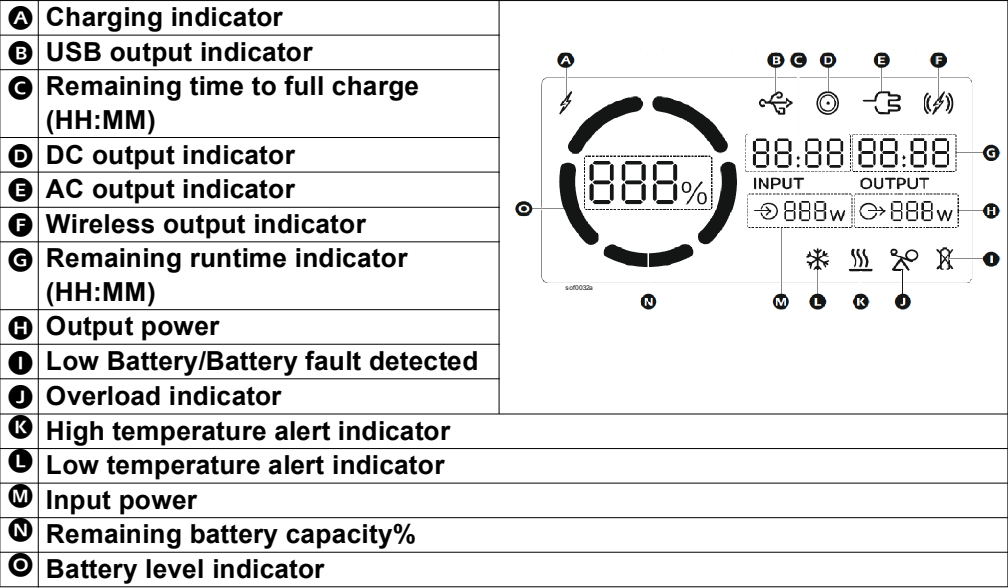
| | |
|---|---|
| A Charging indicator | |
| B USB output indicator | |
| C Remaining time to full charge (HH:MM) | |
| D DC output indicator | |
| E AC output indicator | |
| F Wireless output indicator | |
| G Remaining runtime indicator (HH:MM) | |
| H Output power | |
| I Low Battery/Battery fault detected | |
| J Overload indicator | |
| K High temperature alert indicator | |
| L Low temperature alert indicator | |
| M Input power | |
| N Remaining battery capacity% | |
| O Battery level indicator | |

A B C D E F

888%

88:88 88:88 G

INPUT OUTPUT

O 888w 888w H

I

sof0032a

N M L K J